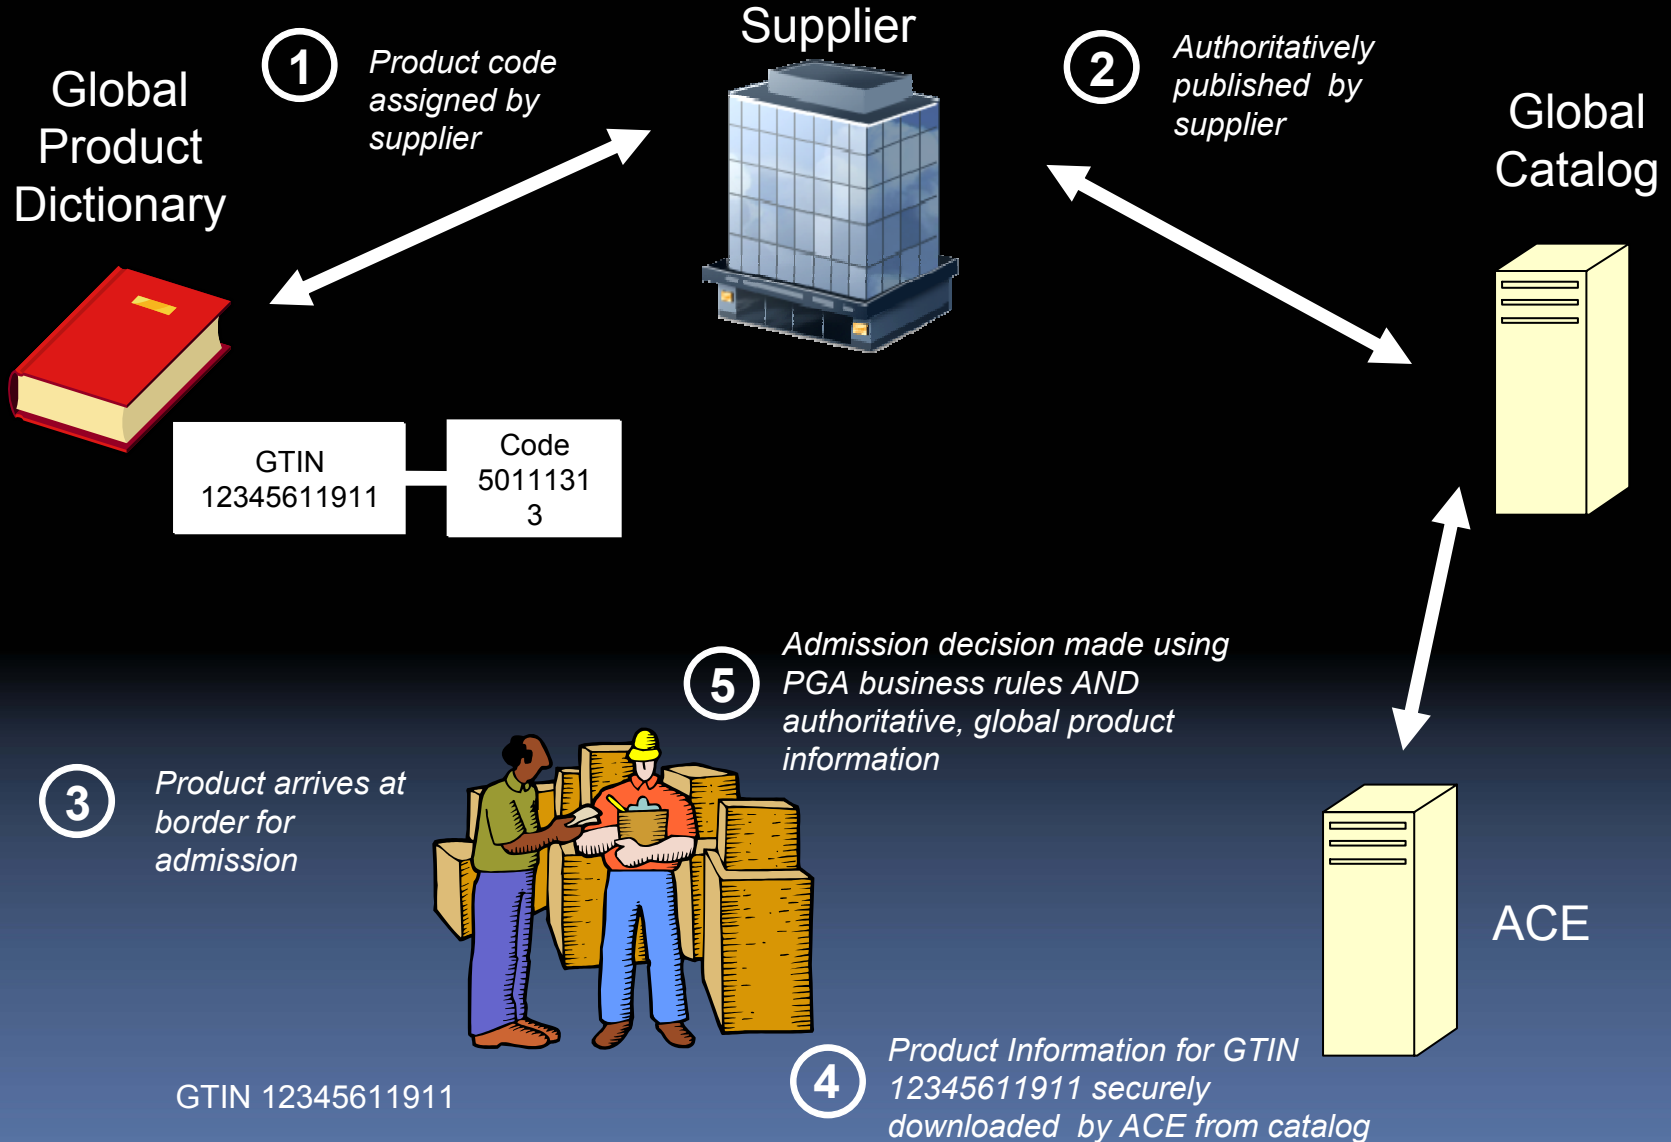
Supplier

Global Product Dictionary

1 Product code assigned by supplier

2 Authoritatively published by supplier

Global Catalog

GTIN 12345611911

Code 5011131 3

5 Admission decision made using PGA business rules AND authoritative, global product information

3 Product arrives at border for admission

ACE

GTIN 12345611911

4 Product Information for GTIN 12345611911 securely downloaded by ACE from catalog